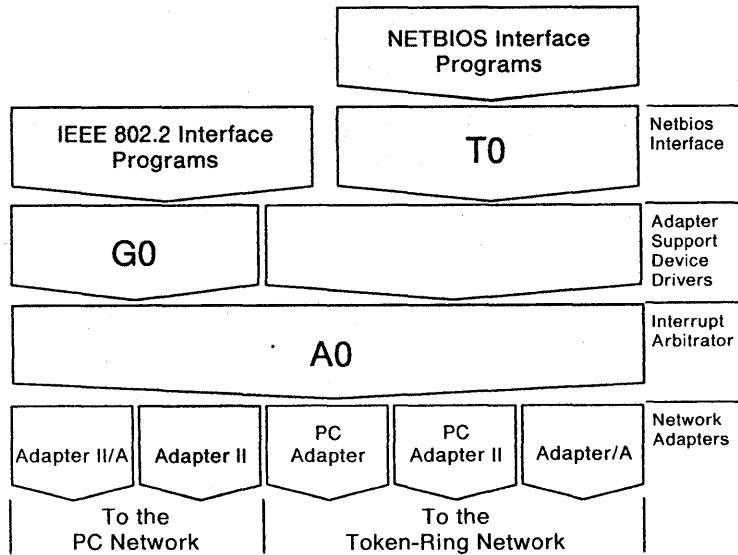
NETBIOS Interface Programs

IEEE 802.2 Interface Programs

T0

Netbios Interface

G0

Adapter Support Device Drivers

A0

Interrupt Arbitrator

Adapter II/A

Adapter II

PC Adapter

PC Adapter II

Adapter/A

Network Adapters

To the PC Network

To the Token-Ring Network